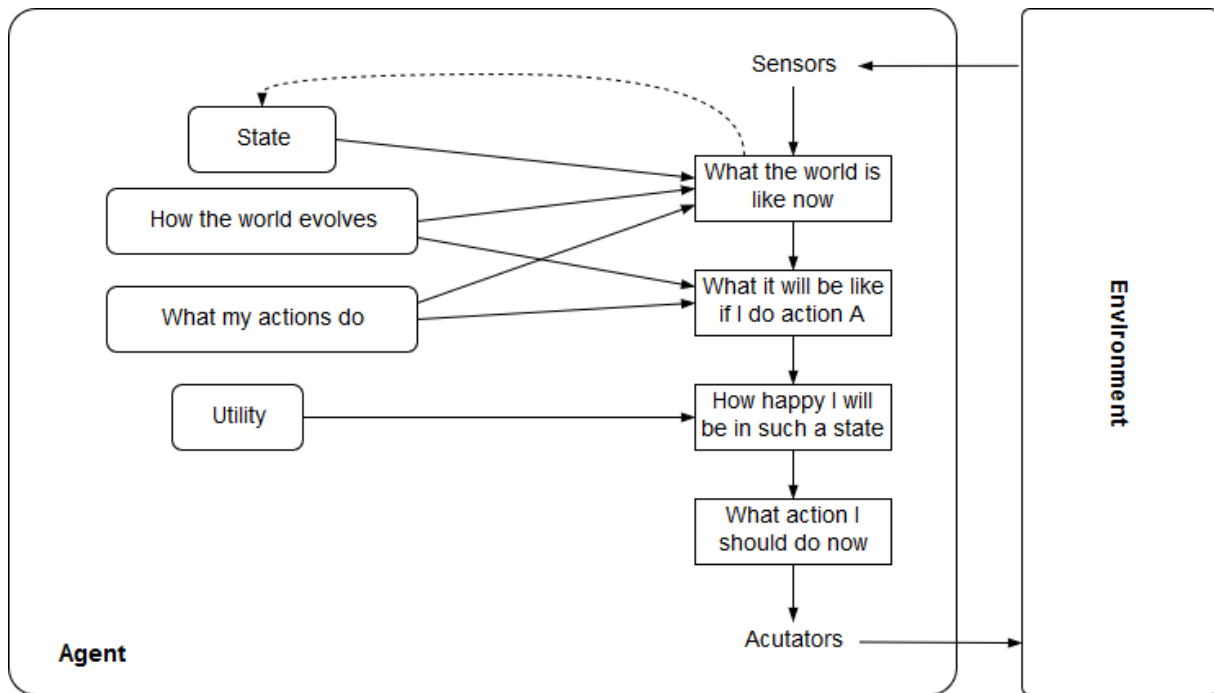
Sensors

State

How the world evolves

What my actions do

Utility

What the world is like now

What it will be like if I do action A

How happy I will be in such a state

What action I should do now

Acutators

Agent

Environment